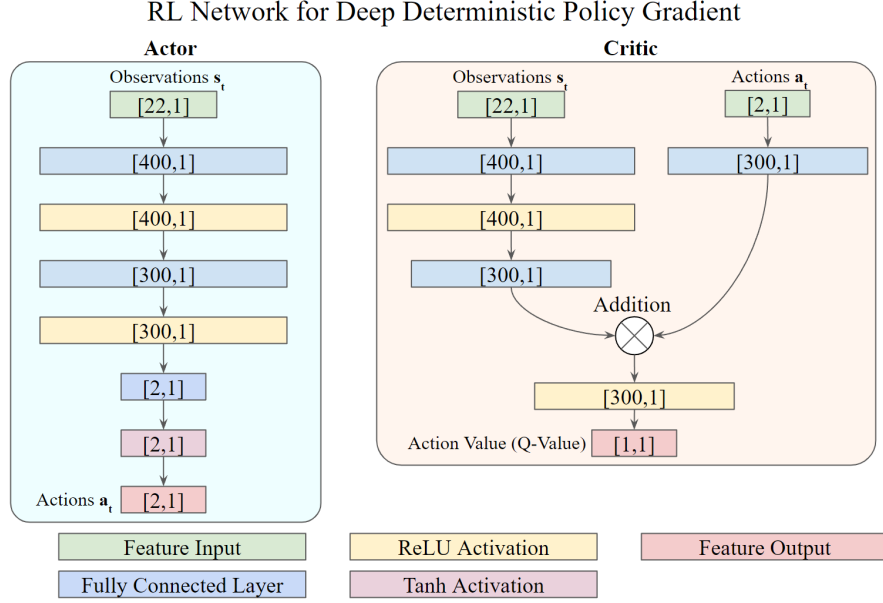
RL Network for Deep Deterministic Policy Gradient

Actor

Observations $\mathbf{s}_t$

[22,1]

[400,1]

[400,1]

[300,1]

[300,1]

[2,1]

[2,1]

Actions $\mathbf{a}_t$ [2,1]

Critic

Observations $\mathbf{s}_t$

[22,1]

[400,1]

[400,1]

[300,1]

Actions $\mathbf{a}_t$

[2,1]

[300,1]

Addition

[300,1]

Action Value (Q-Value) [1,1]

Feature Input

ReLU Activation

Feature Output

Fully Connected Layer

Tanh Activation